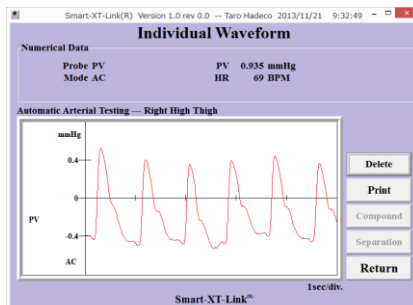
Smart-XT-Link(R) Version 1.0 rev 0.0 -- Taro Hadeco 2013/11/21 9:32:49

Individual Waveform

Numerical Data

Probe PV
Mode AC

PV 0.935 mmHg
HR 69 BPM

Automatic Arterial Testing — Right High Thigh

mmHg
0.4
0
-0.4
PV
AC

1sec/div.

Delete
Print
Compound
Separation
Return

Smart-XT-Link$^{(R)}$